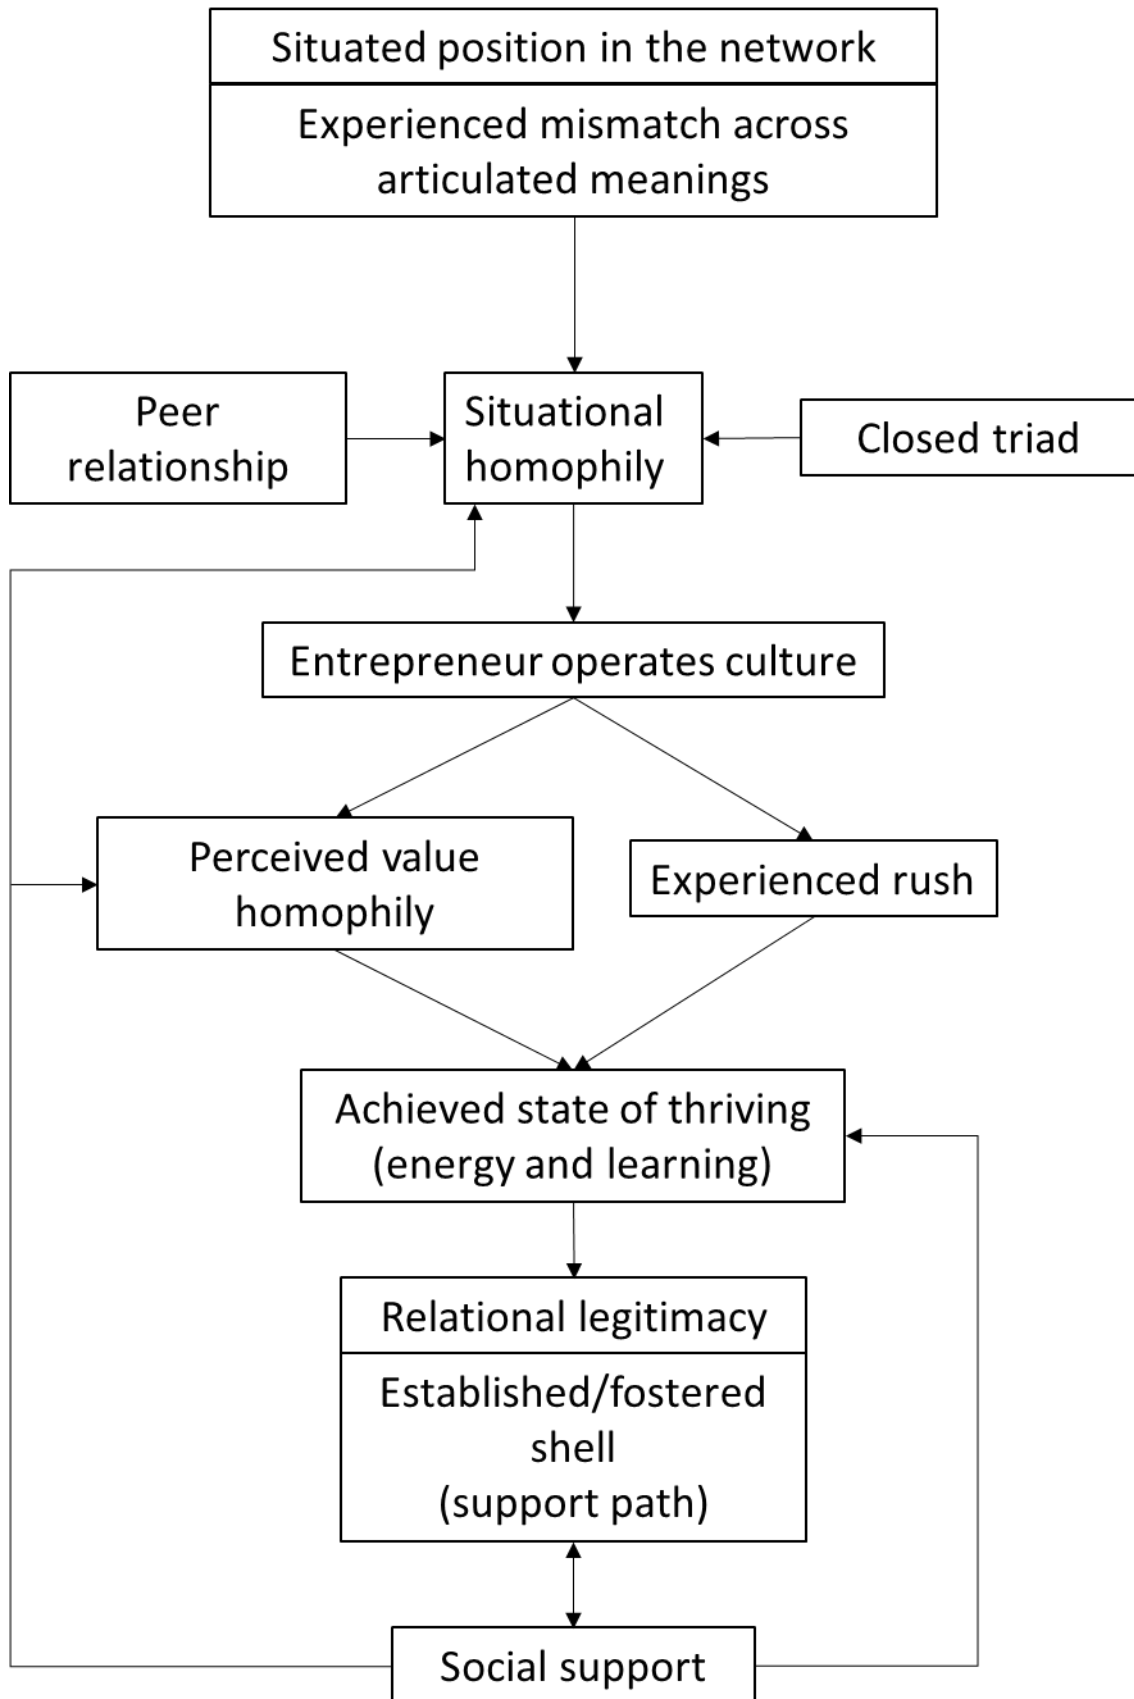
Situated position in the network

Experienced mismatch across articulated meanings

Peer relationship

Situational homophily

Closed triad

Entrepreneur operates culture

Perceived value homophily

Experienced rush

Achieved state of thriving (energy and learning)

Relational legitimacy

Established/fostered shell (support path)

Social support